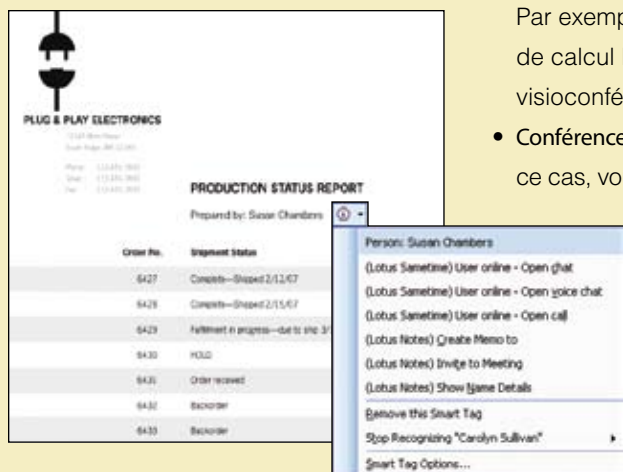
PLUG & PLAY ELECTRONICS

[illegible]

PRODUCTION STATUS REPORT

Prepared by: Susan Chambers

| Order No. | Shipment Status |
|---|---|
| 6427 | Complete—Shipped 2/12/07 |
| 6428 | Complete—Shipped 2/15/07 |
| 6429 | Fulfillment in progress—due to ship 3/ |
| 6430 | HOLD |
| 6431 | Order received |
| 6432 | Backorder |
| 6433 | Backorder |

Person: Susan Chambers
(Lotus Sametime) User online - Open chat
(Lotus Sametime) User online - Open voice chat
(Lotus Sametime) User online - Open call
(Lotus Notes) Create Memo to
(Lotus Notes) Invite to Meeting
(Lotus Notes) Show Name Details
Remove this Smart Tag
Stop Recognizing "Carolyn Sullivan"
Smart Tag Options...

Par exemp
de calcul
visioconfé

• Conférence
ce cas, vo